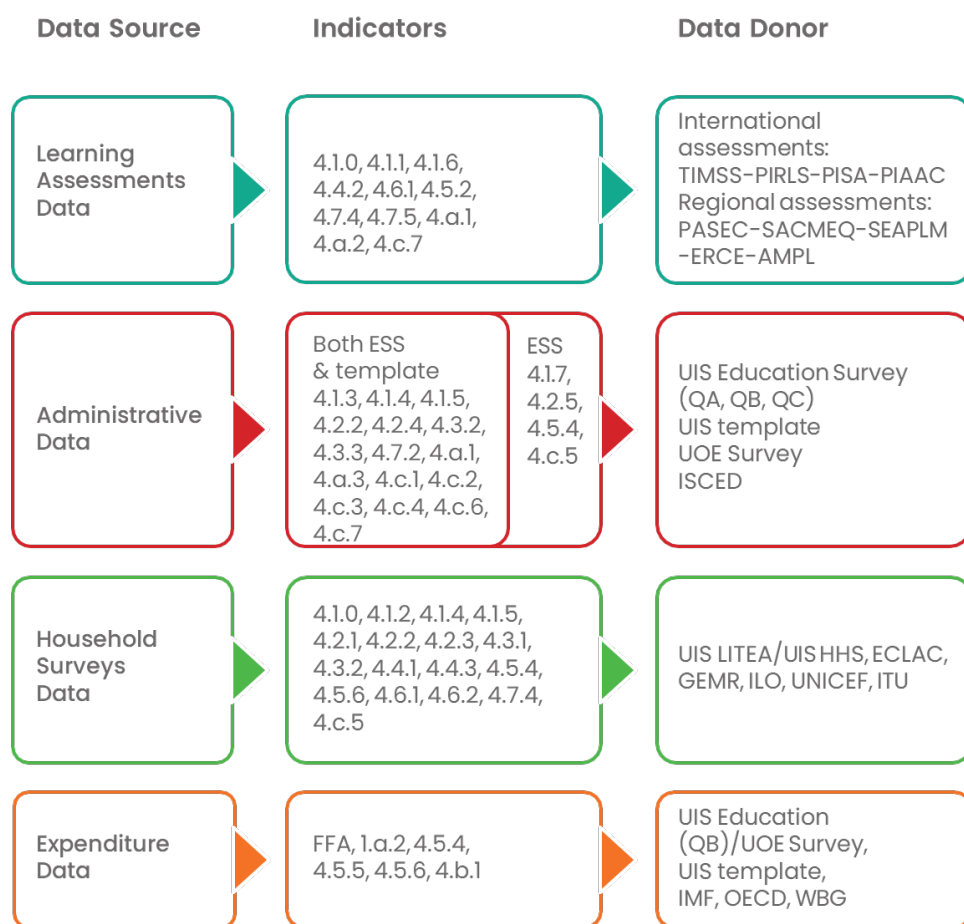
Data Source

Indicators

Data Donor

Learning Assessments Data

4.1.0, 4.1.1, 4.1.6, 4.4.2, 4.6.1, 4.5.2, 4.7.4, 4.7.5, 4.a.1, 4.a.2, 4.c.7

International assessments: TIMSS-PIRLS-PISA-PIAAC Regional assessments: PASEC-SACMEQ-SEAPLM -ERCE-AMPL

Administrative Data

Both ESS & template 4.1.3, 4.1.4, 4.1.5, 4.2.2, 4.2.4, 4.3.2, 4.3.3, 4.7.2, 4.a.1, 4.a.3, 4.c.1, 4.c.2, 4.c.3, 4.c.4, 4.c.6, 4.c.7

ESS 4.1.7, 4.2.5, 4.5.4, 4.c.5

UIS Education Survey (QA, QB, QC) UIS template UOE Survey ISCED

Household Surveys Data

4.1.0, 4.1.2, 4.1.4, 4.1.5, 4.2.1, 4.2.2, 4.2.3, 4.3.1, 4.3.2, 4.4.1, 4.4.3, 4.5.4, 4.5.6, 4.6.1, 4.6.2, 4.7.4, 4.c.5

UIS LITEA/UIS HHS, ECLAC, GEMR, ILO, UNICEF, ITU

Expenditure Data

FFA, 1.a.2, 4.5.4, 4.5.5, 4.5.6, 4.b.1

UIS Education (QB)/UOE Survey, UIS template, IMF, OECD, WBG